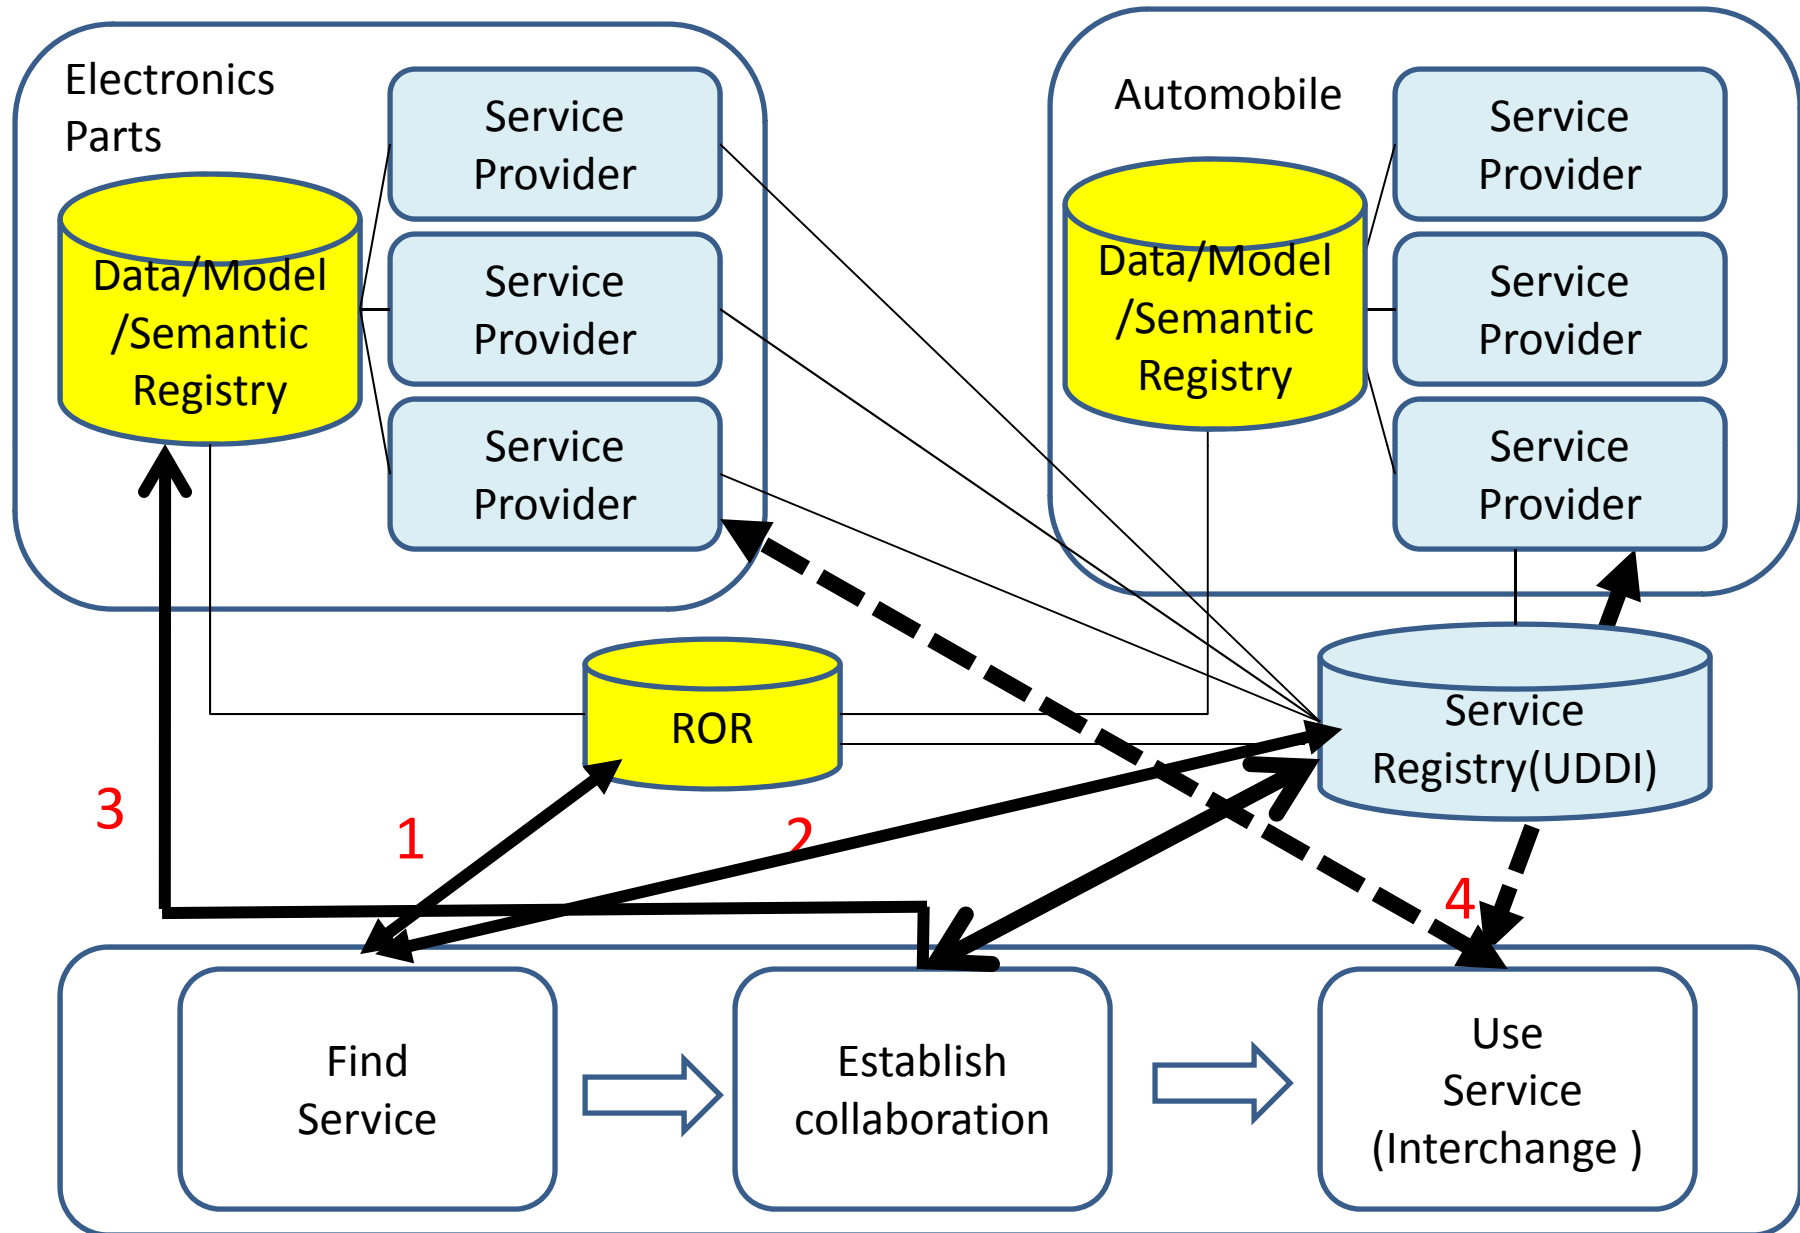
Electronics Parts

Data/Model /Semantic Registry

Service Provider

Service Provider

Service Provider

Automobile

Data/Model /Semantic Registry

Service Provider

Service Provider

Service Provider

ROR

Service Registry(UDDI)

3

1

2

4

Find Service

Establish collaboration

Use Service (Interchange )